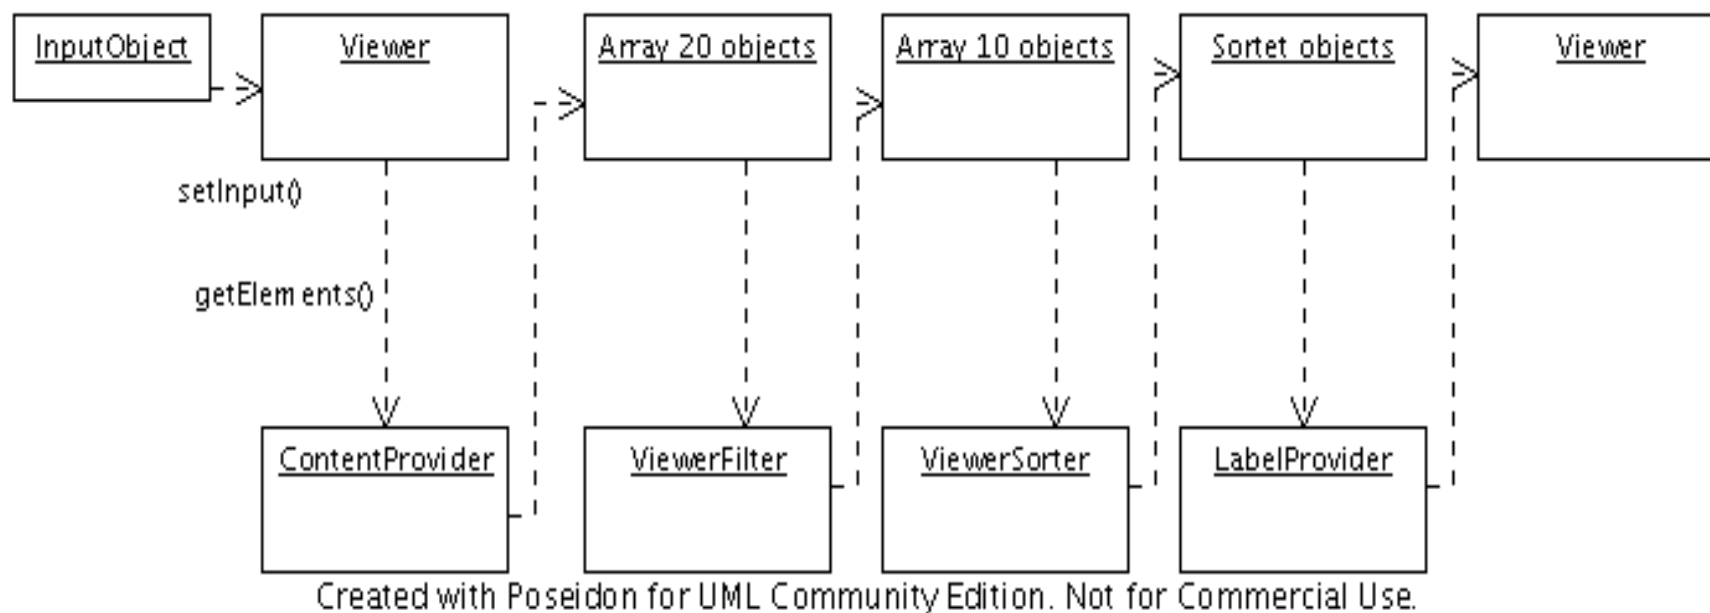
InputObject

Viewer

Array 20 objects

Array 10 objects

Sortet objects

Viewer

setInput()

getElem ents()

ContentProvider

ViewerFilter

ViewerSorter

LabelProvider

Created with Poseidon for UML Community Edition. Not for Commercial Use.